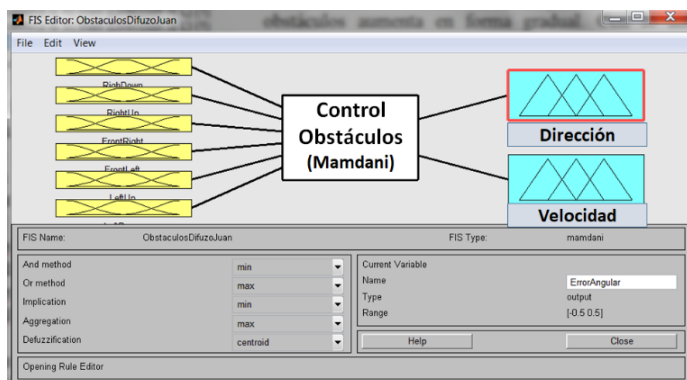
FIS Editor: ObstaculosDifuzoJuan

obstáculos aumenta en forma gradual.

File Edit View

RighDown

RightUp

FrontRight

FrontLeft

LeftUp

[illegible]

Control Obstáculos (Mamdani)

Dirección

Velocidad

FIS Name: ObstaculosDifuzoJuan

FIS Type: mamdani

And method min

Or method max

Implication min

Aggregation max

Defuzzification centroid

Current Variable

Name ErrorAngular

Type output

Range [-0.5 0.5]

Help

Close

Opening Rule Editor